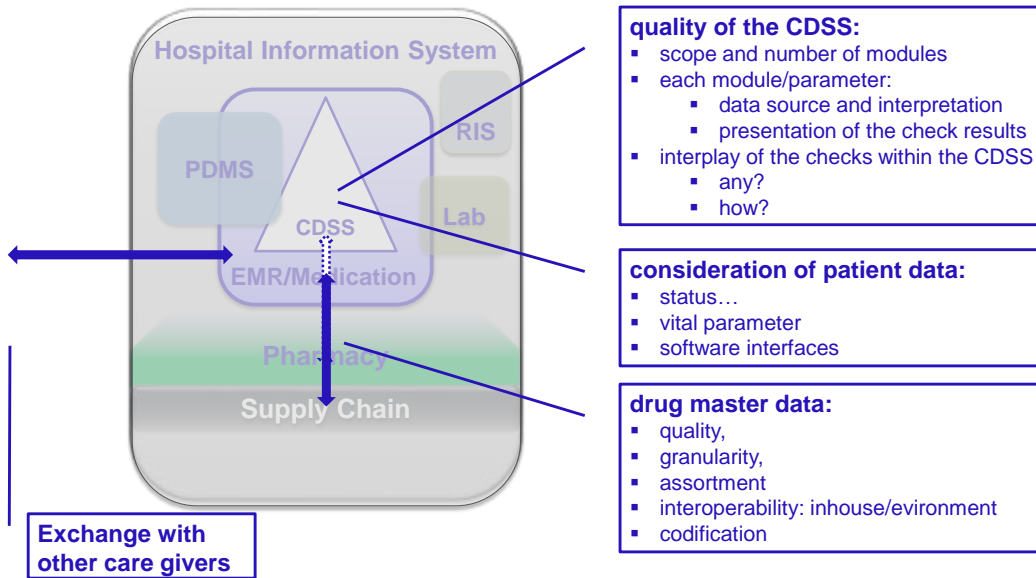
Hospital Information System

PDMS

RIS

Lab

CDSS

EMR/Medication

Pharmacy

Supply Chain

Exchange with other care givers

quality of the CDSS:
- scope and number of modules
- each module/parameter:
  - data source and interpretation
  - presentation of the check results
- interplay of the checks within the CDSS
  - any?
  - how?

consideration of patient data:
- status…
- vital parameter
- software interfaces

drug master data:
- quality,
- granularity,
- assortment
- interoperability: inhouse/evironment
- codification